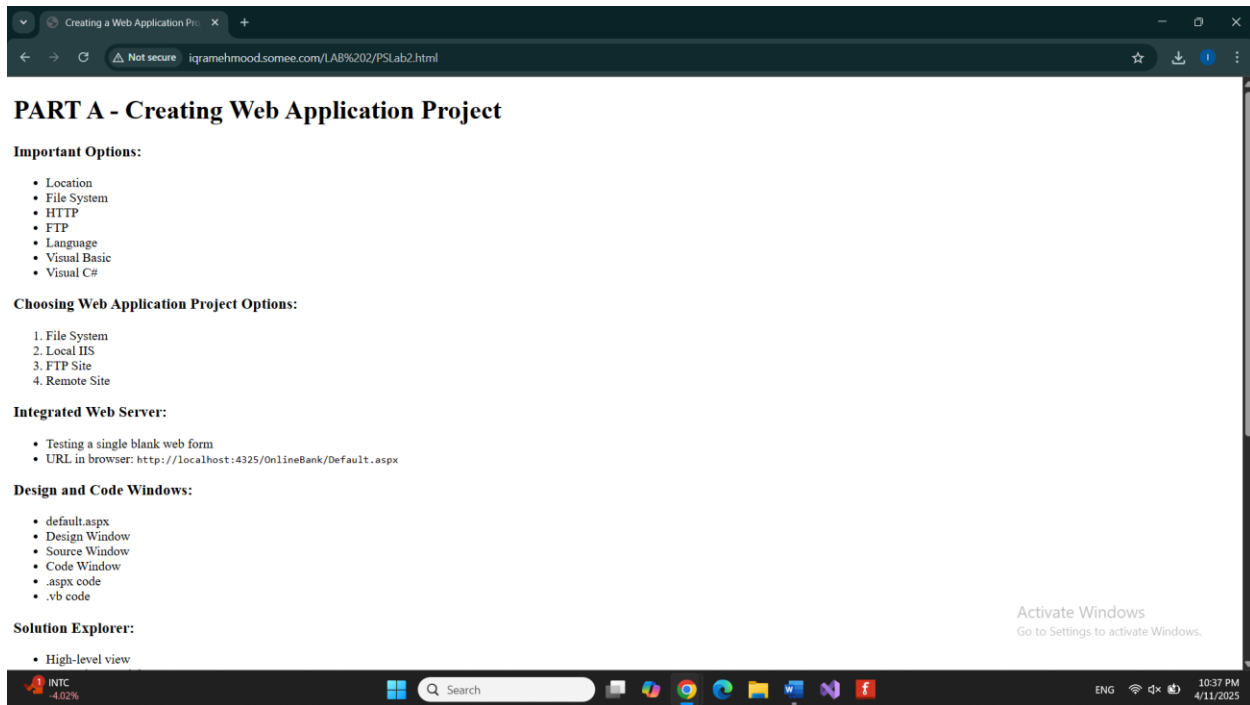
Creating a Web Application Pro ×
+

Not secure iqramehmood.somee.com/LAB%202/PSLab2.html

I

# PART A - Creating Web Application Project

### Important Options:

- Location
- File System
- HTTP
- FTP
- Language
- Visual Basic
- Visual C#

### Choosing Web Application Project Options:

1. File System
2. Local IIS
3. FTP Site
4. Remote Site

### Integrated Web Server:

- Testing a single blank web form
- URL in browser: http://localhost:4325/OnlineBank/Default.aspx

### Design and Code Windows:

- default.aspx
- Design Window
- Source Window
- Code Window
- .aspx code
- .vb code

### Solution Explorer:

- High-level view

Activate Windows
Go to Settings to activate Windows.

1 INTC
-4.02%

Search

ENG
10:37 PM
4/11/2025